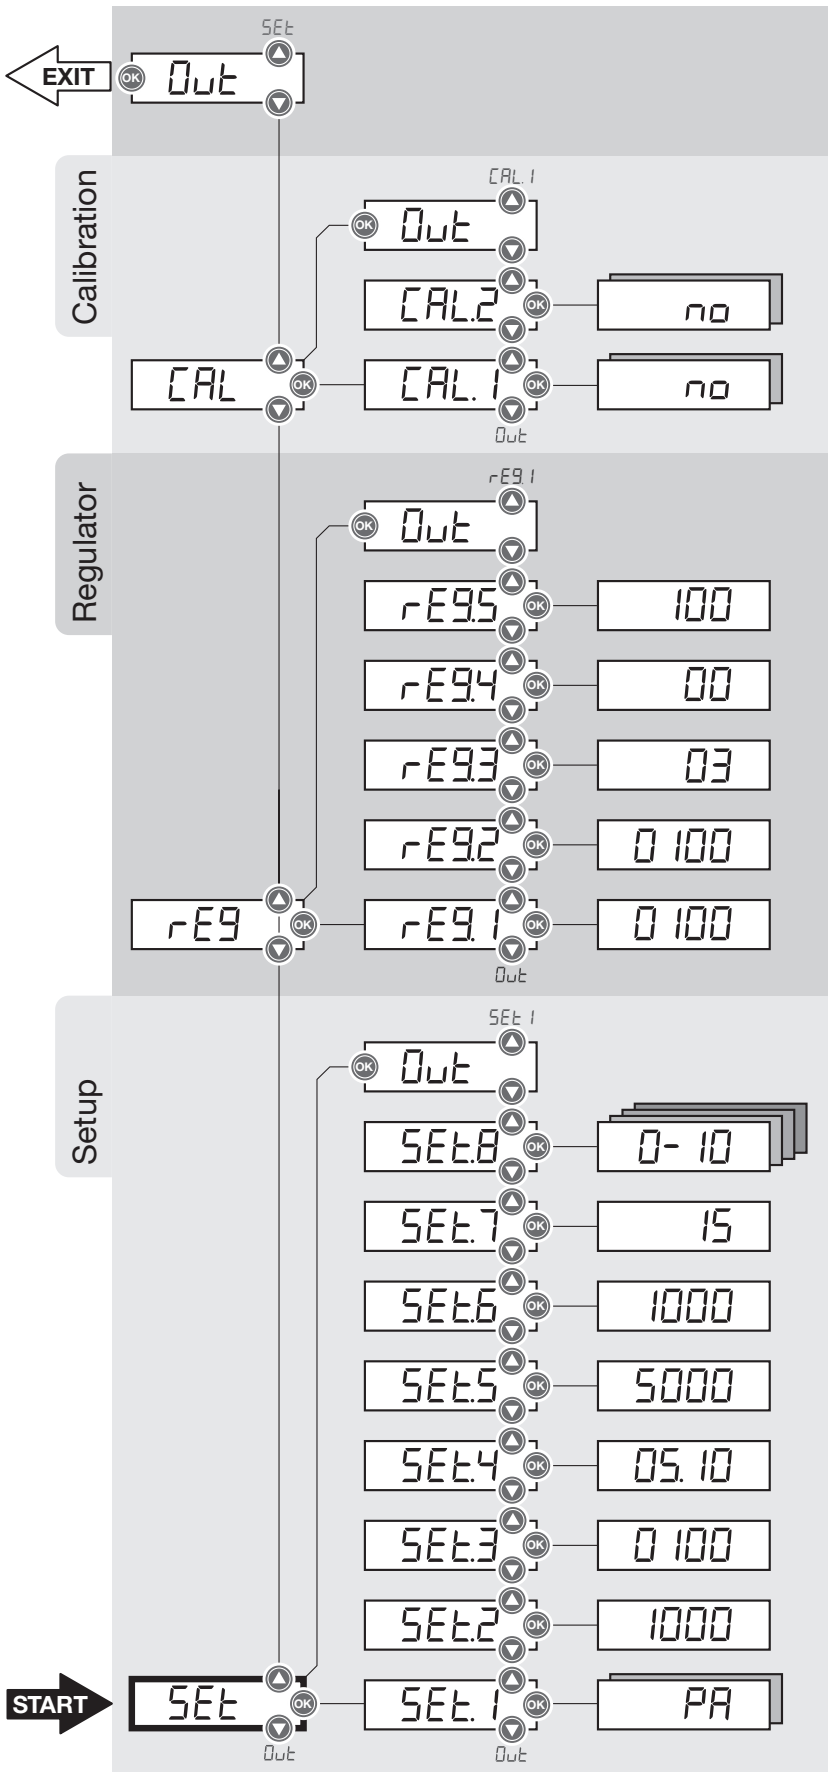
SEt
EXIT
OK
Out

Calibration
CAL.1
OK
Out
CAL.2
OK
no
CAL
OK
CAL.1
OK
no
Out

Regulator
rEg.1
OK
Out
rEg.5
OK
100
rEg.4
OK
00
rEg.3
OK
03
rEg.2
OK
0100
rEg
OK
rEg.1
OK
0100
Out

Setup
SEt 1
OK
Out
SEt.8
OK
0-10
SEt.7
OK
15
SEt.6
OK
1000
SEt.5
OK
5000
SEt.4
OK
05.10
SEt.3
OK
0100
SEt.2
OK
1000
START
SEt
OK
SEt.1
OK
PA
Out
Out